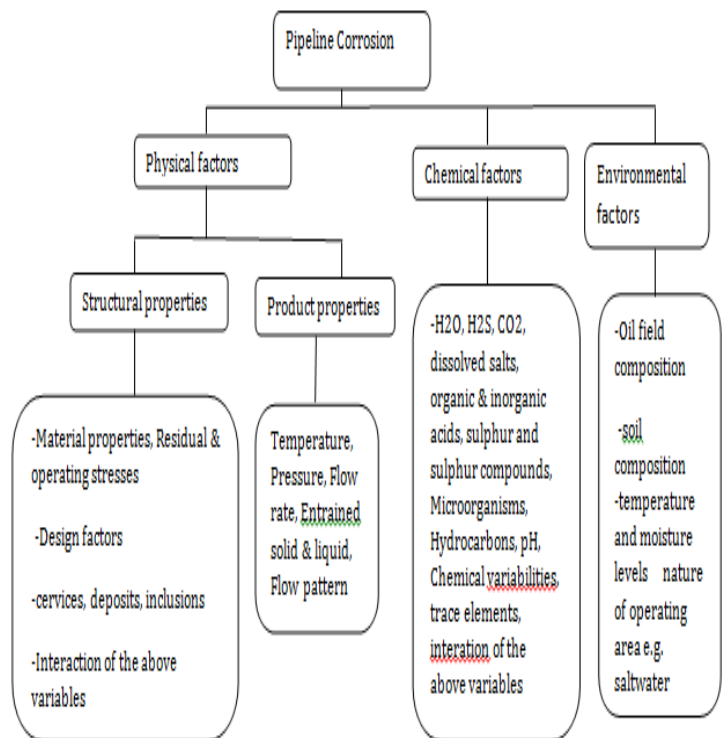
Pipeline Corrosion

Physical factors

Chemical factors

Environmental factors

Structural properties

Product properties

-Material properties, Residual & operating stresses

-Design factors

-cervices, deposits, inclusions

-Interaction of the above variables

Temperature, Pressure, Flow rate, Entrained solid & liquid, Flow pattern

-H2O, H2S, CO2, dissolved salts, organic & inorganic acids, sulphur and sulphur compounds, Microorganisms, Hydrocarbons, pH, Chemical variabilities, trace elements, interation of the above variables

-Oil field composition

-soil composition

-temperature and moisture levels nature of operating area e.g. saltwater